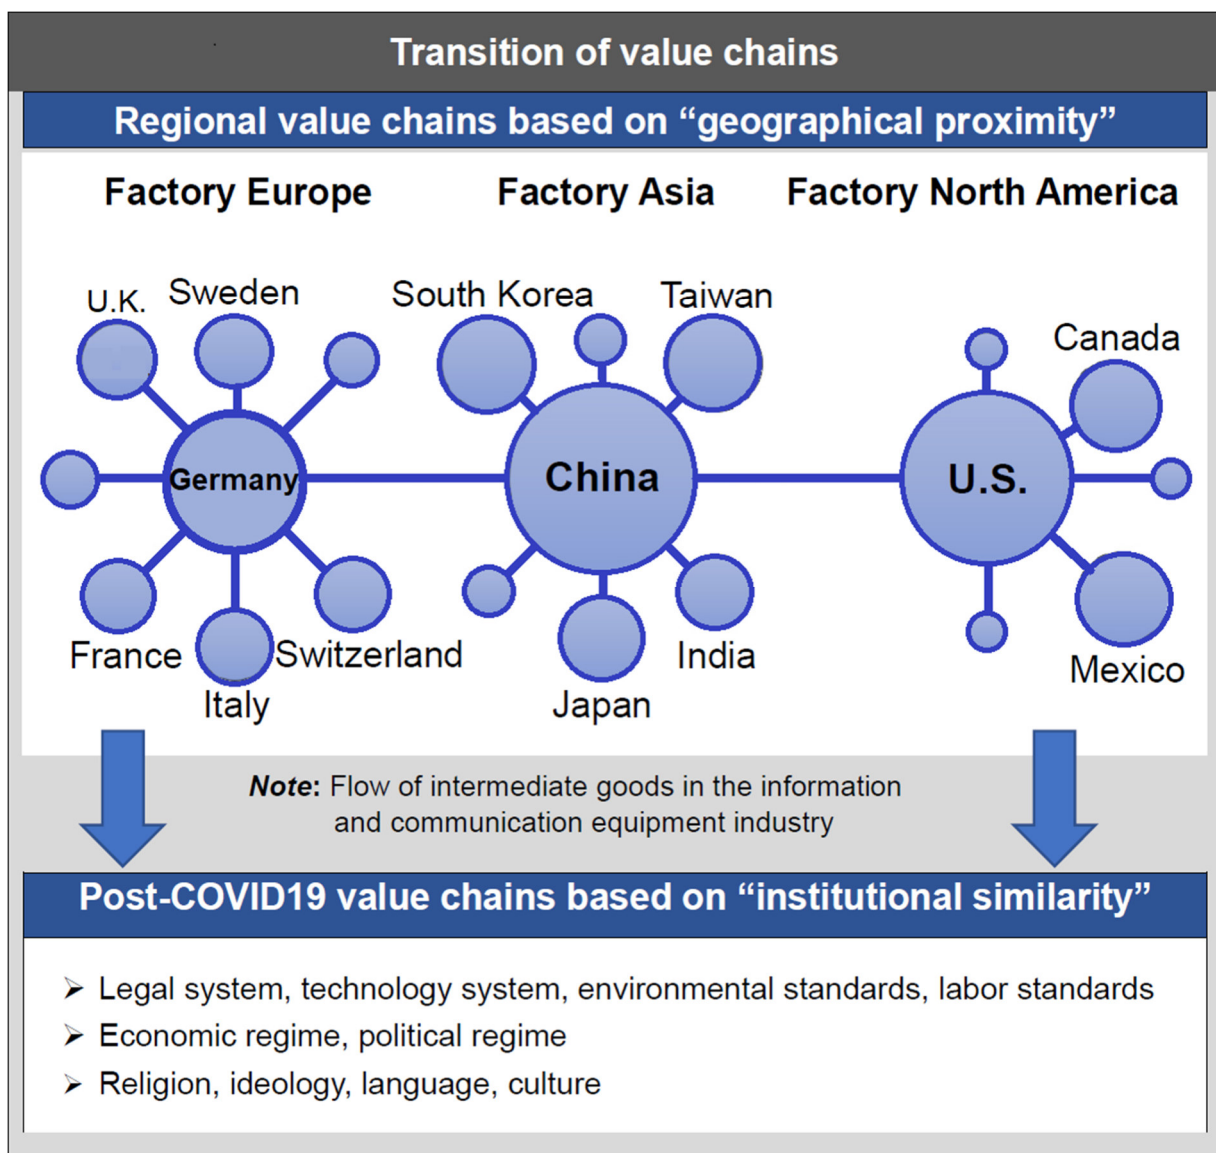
Transition of value chains

Regional value chains based on “geographical proximity”

Factory Europe

Factory Asia

Factory North America

U.K.
Sweden
Germany
France
Italy
Switzerland

South Korea
Taiwan
China
India
Japan

Canada
U.S.
Mexico

***Note***: Flow of intermediate goods in the information and communication equipment industry

Post-COVID19 value chains based on “institutional similarity”

➤ Legal system, technology system, environmental standards, labor standards
➤ Economic regime, political regime
➤ Religion, ideology, language, culture